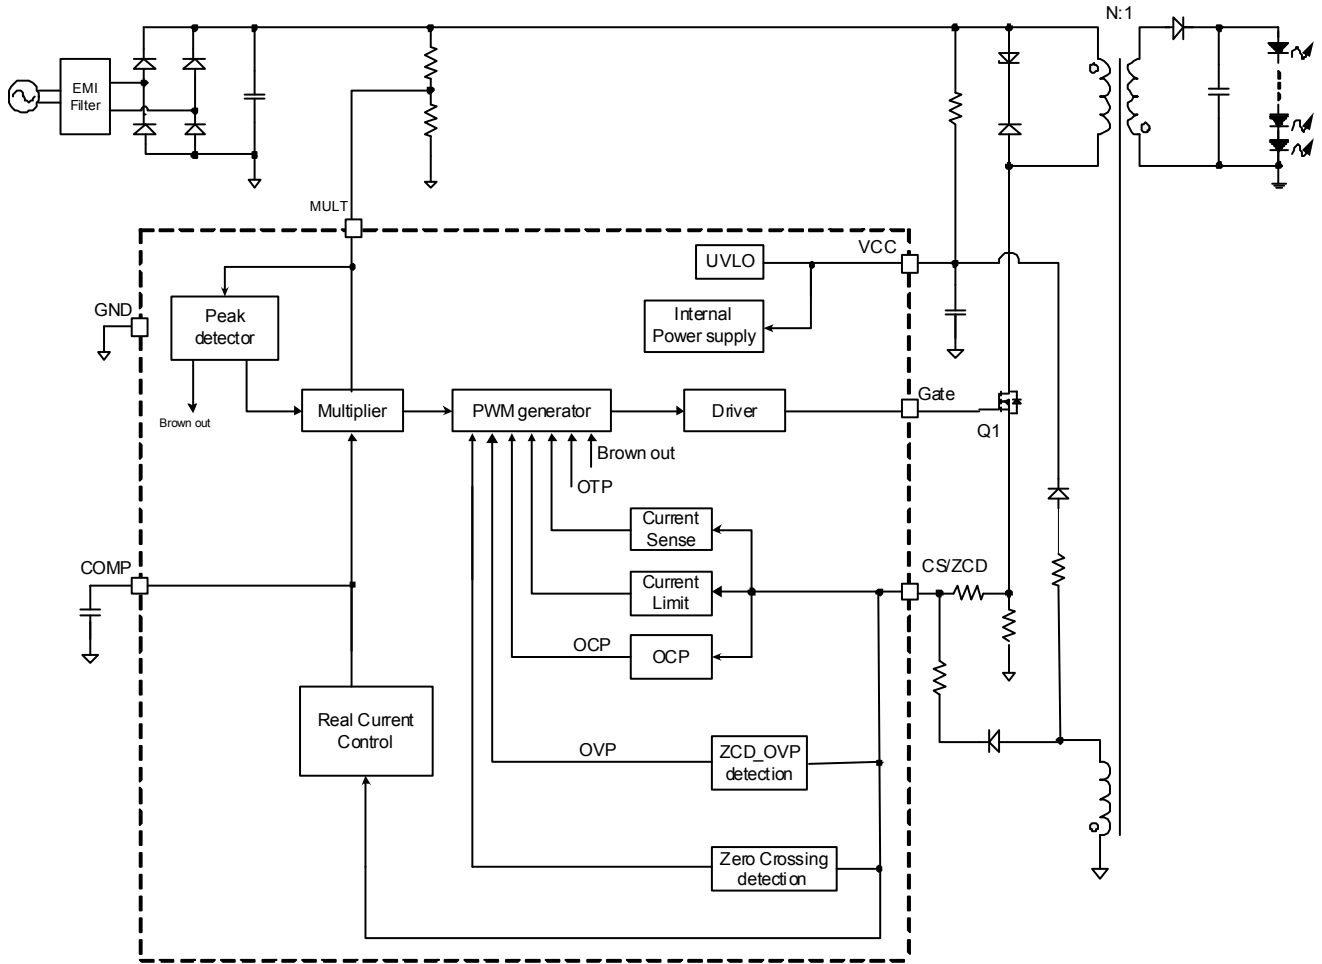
N:1

EMI Filter

MULT

UVLO

VCC

GND

Peak detector

Internal Power supply

Brown out

Multiplier

PWM generator

Driver

Gate

Q1

Brown out

OTP

Current Sense

COMP

Current Limit

CS/ZCD

OCP

OCP

Real Current Control

OVP

ZCD_OVP detection

Zero Crossing detection